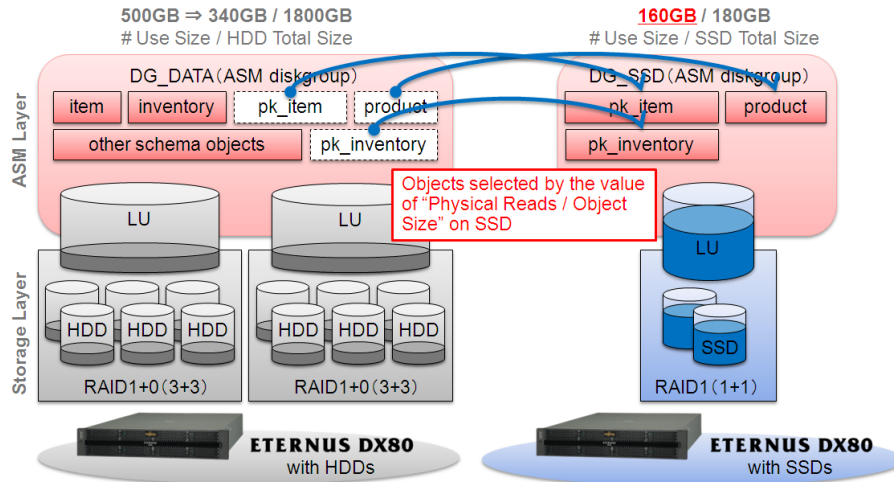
500GB ⇒ 340GB / 1800GB
# Use Size / HDD Total Size

160GB / 180GB
# Use Size / SSD Total Size

ASM Layer

DG_DATA（ASM diskgroup）

item
inventory
pk_item
product
other schema objects
pk_inventory

DG_SSD（ASM diskgroup）

pk_item
product
pk_inventory

Objects selected by the value of “Physical Reads / Object Size” on SSD

LU
LU
LU

Storage Layer

HDD HDD HDD
HDD HDD HDD

SSD

RAID1+0（3+3）
RAID1+0（3+3）
RAID1（1+1）

ETERNUS DX80
with HDDs

ETERNUS DX80
with SSDs